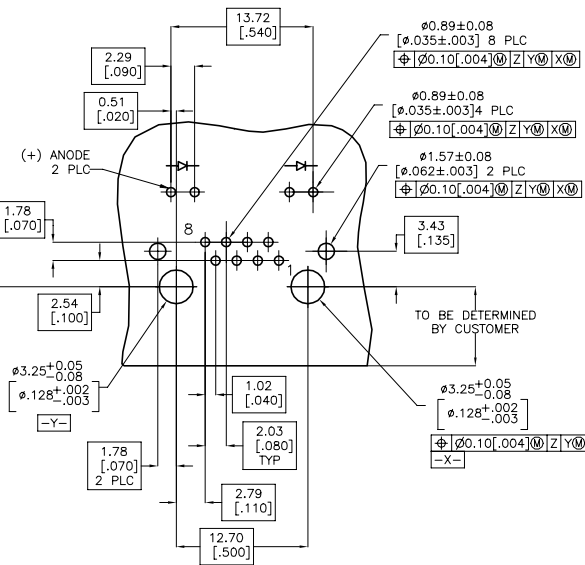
13.72
[.540]

2.29
[.090]

0.51
[.020]

ø0.89±0.08
[ø.035±.003] 8 PLC
⊕ Ø0.10[.004]Ⓜ Z YⓂ XⓂ

ø0.89±0.08
[ø.035±.003]4 PLC
⊕ Ø0.10[.004]Ⓜ Z YⓂ XⓂ

(+) ANODE
2 PLC

ø1.57±0.08
[ø.062±.003] 2 PLC
⊕ Ø0.10[.004]Ⓜ Z YⓂ XⓂ

1.78
[.070]

8

3.43
[.135]

1

2.54
[.100]

TO BE DETERMINED
BY CUSTOMER

$ø3.25^{+0.05}_{-0.08}$
$[ø.128^{+.002}_{-.003}]$
-Y-

1.02
[.040]

2.03
[.080]
TYP

$ø3.25^{+0.05}_{-0.08}$
$[ø.128^{+.002}_{-.003}]$
⊕ Ø0.10[.004]Ⓜ Z YⓂ
-X-

1.78
[.070]
2 PLC

2.79
[.110]

12.70
[.500]